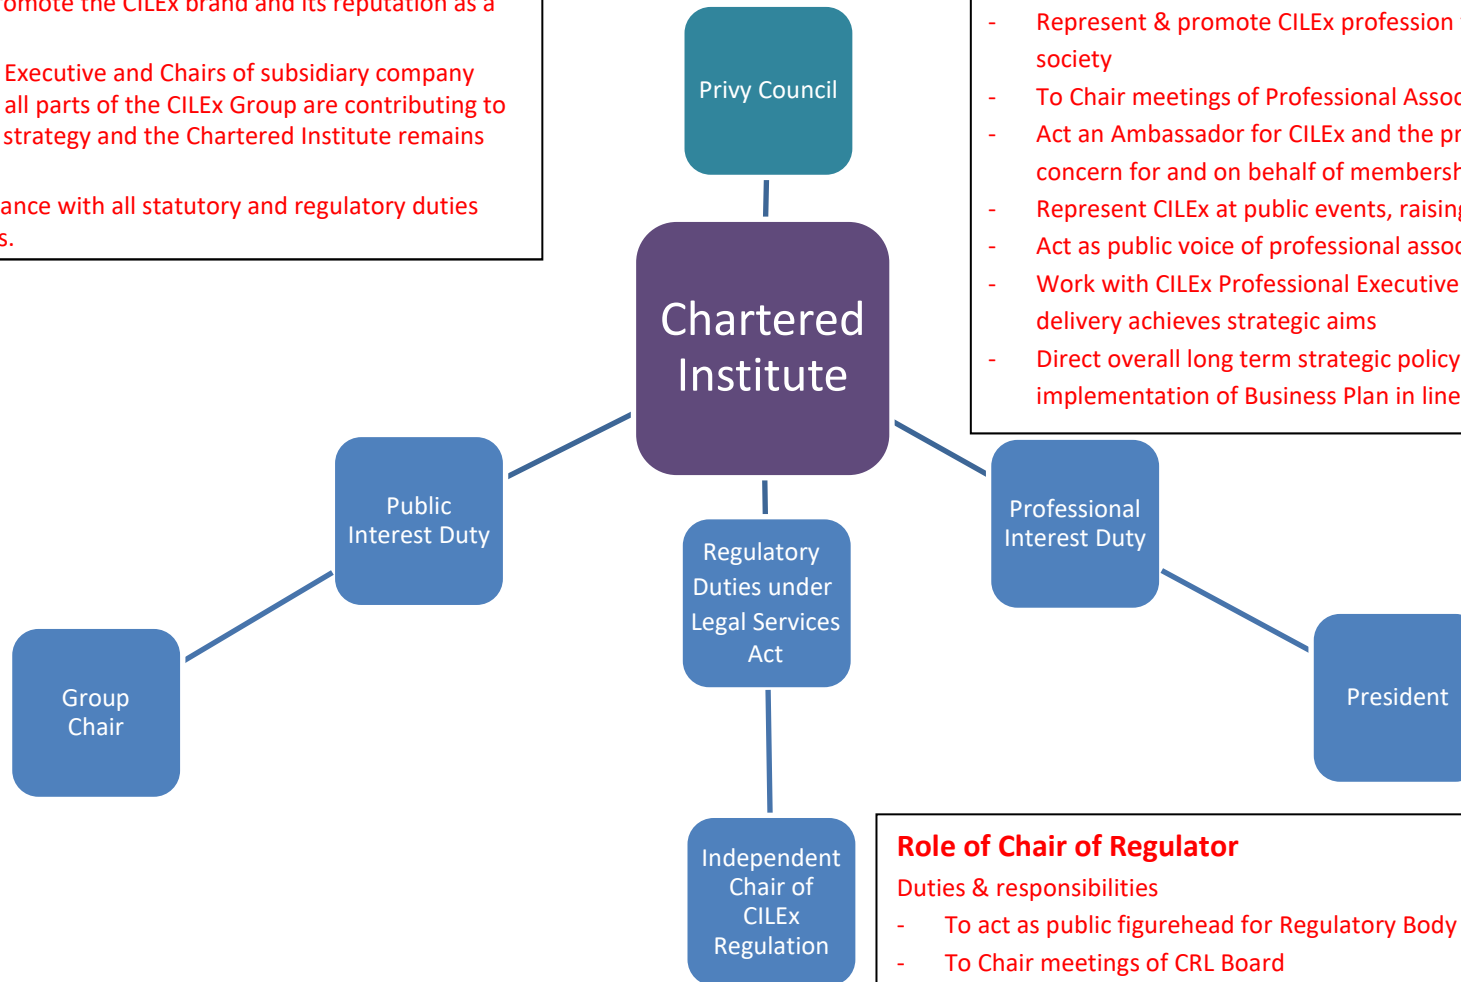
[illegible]omote the CILEx brand and its reputation as a

Executive and Chairs of subsidiary company all parts of the CILEx Group are contributing to strategy and the Chartered Institute remains

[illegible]ance with all statutory and regulatory duties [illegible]s.

- Represent & promote CILEx profession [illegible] society
- To Chair meetings of Professional Asso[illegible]
- Act an Ambassador for CILEx and the pr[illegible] concern for and on behalf of membersh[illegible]
- Represent CILEx at public events, raisin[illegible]
- Act as public voice of professional asso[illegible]
- Work with CILEx Professional Executive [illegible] delivery achieves strategic aims
- Direct overall long term strategic policy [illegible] implementation of Business Plan in line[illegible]

Privy Council

Chartered Institute

Public Interest Duty

Regulatory Duties under Legal Services Act

Professional Interest Duty

Group Chair

President

Independent Chair of CILEx Regulation

Role of Chair of Regulator

Duties & responsibilities

- To act as public figurehead for Regulatory Body
- To Chair meetings of CRL Board